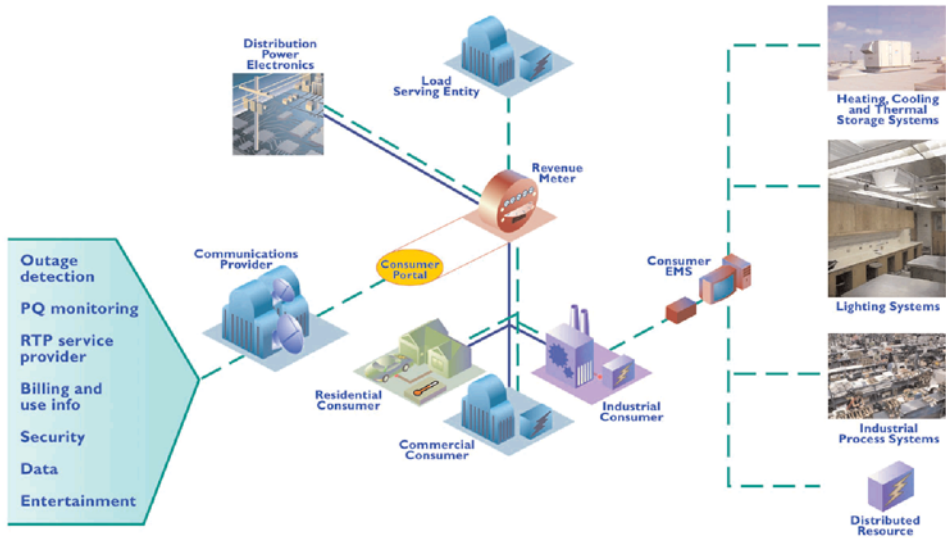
Distribution Power Electronics

Load Serving Entity

Revenue Meter

Consumer Portal

Communications Provider

Consumer EMS

Outage detection

PQ monitoring

RTP service provider

Billing and use info

Security

Data

Entertainment

Residential Consumer

Commercial Consumer

Industrial Consumer

Heating, Cooling and Thermal Storage Systems

Lighting Systems

Industrial Process Systems

Distributed Resource